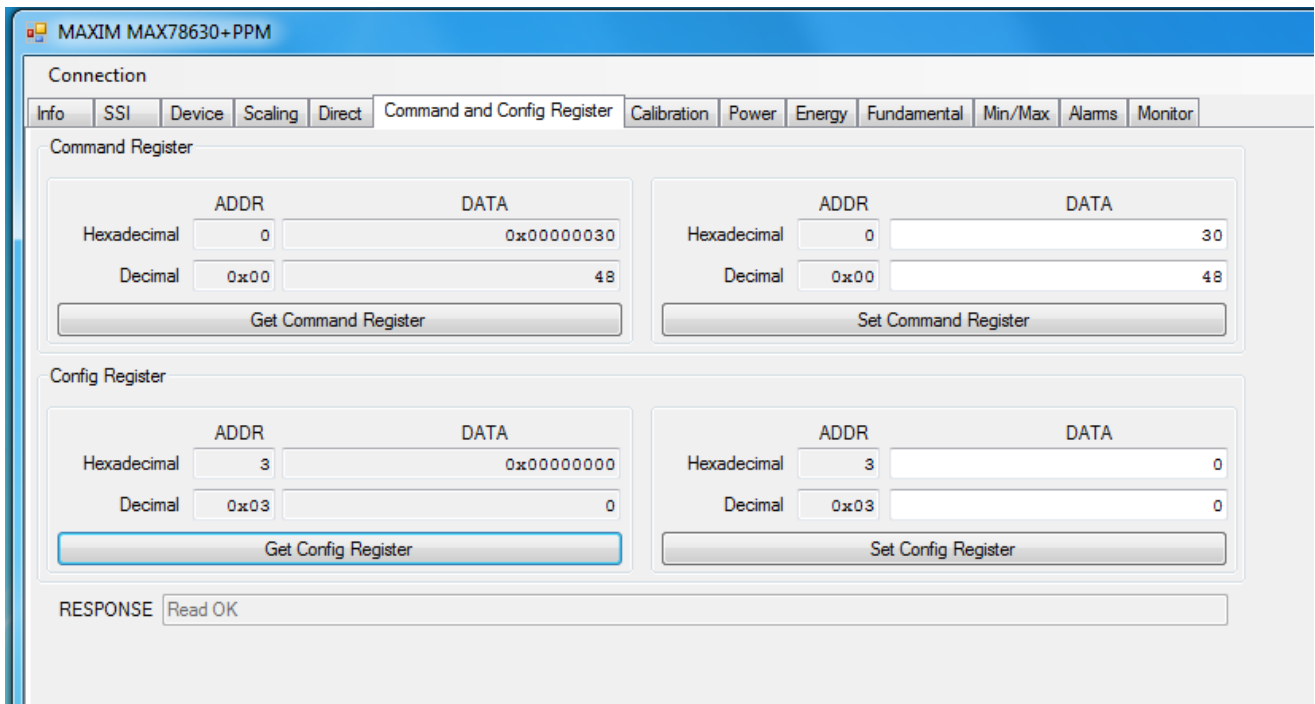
MAXIM MAX78630+PPM

Connection

Info | SSI | Device | Scaling | Direct | Command and Config Register | Calibration | Power | Energy | Fundamental | Min/Max | Alarms | Monitor

Command Register

ADDR DATA
Hexadecimal 0 0x00000030
Decimal 0x00 48
Get Command Register

ADDR DATA
Hexadecimal 0 30
Decimal 0x00 48
Set Command Register

Config Register

ADDR DATA
Hexadecimal 3 0x00000000
Decimal 0x03 0
Get Config Register

ADDR DATA
Hexadecimal 3 0
Decimal 0x03 0
Set Config Register

RESPONSE Read OK